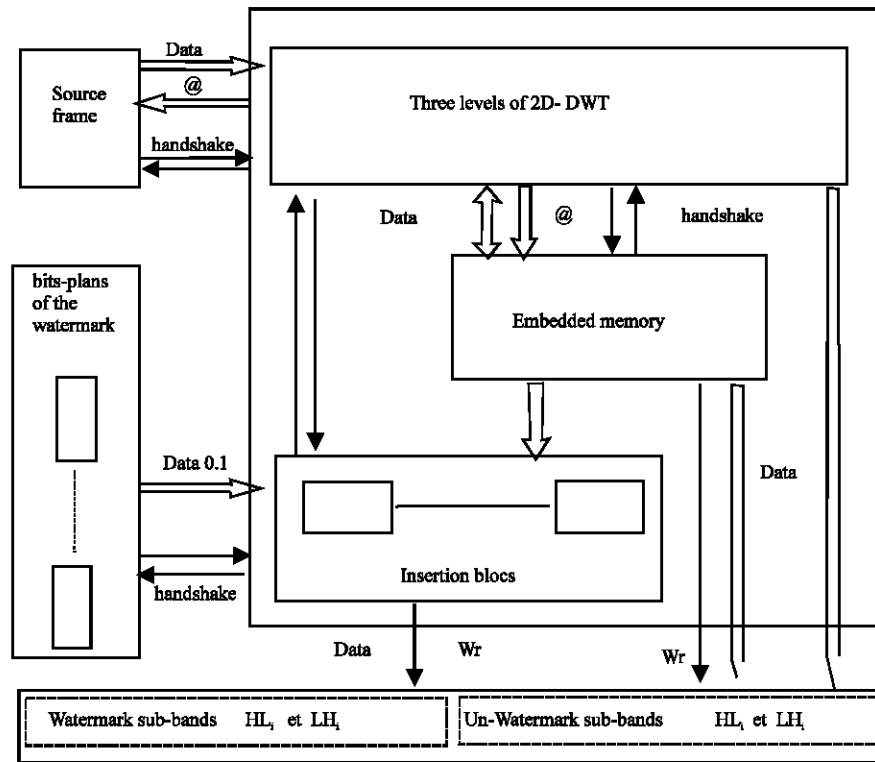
Data

@

Source frame

handshake

Three levels of 2D- DWT

Data

@

handshake

bits-plans of the watermark

Embedded memory

Data 0.1

Data

handshake

Insertion blocs

Data

Wr

Wr

Watermark sub-bands HL$_i$ et LH$_i$

Un-Watermark sub-bands HL$_i$ et LH$_i$